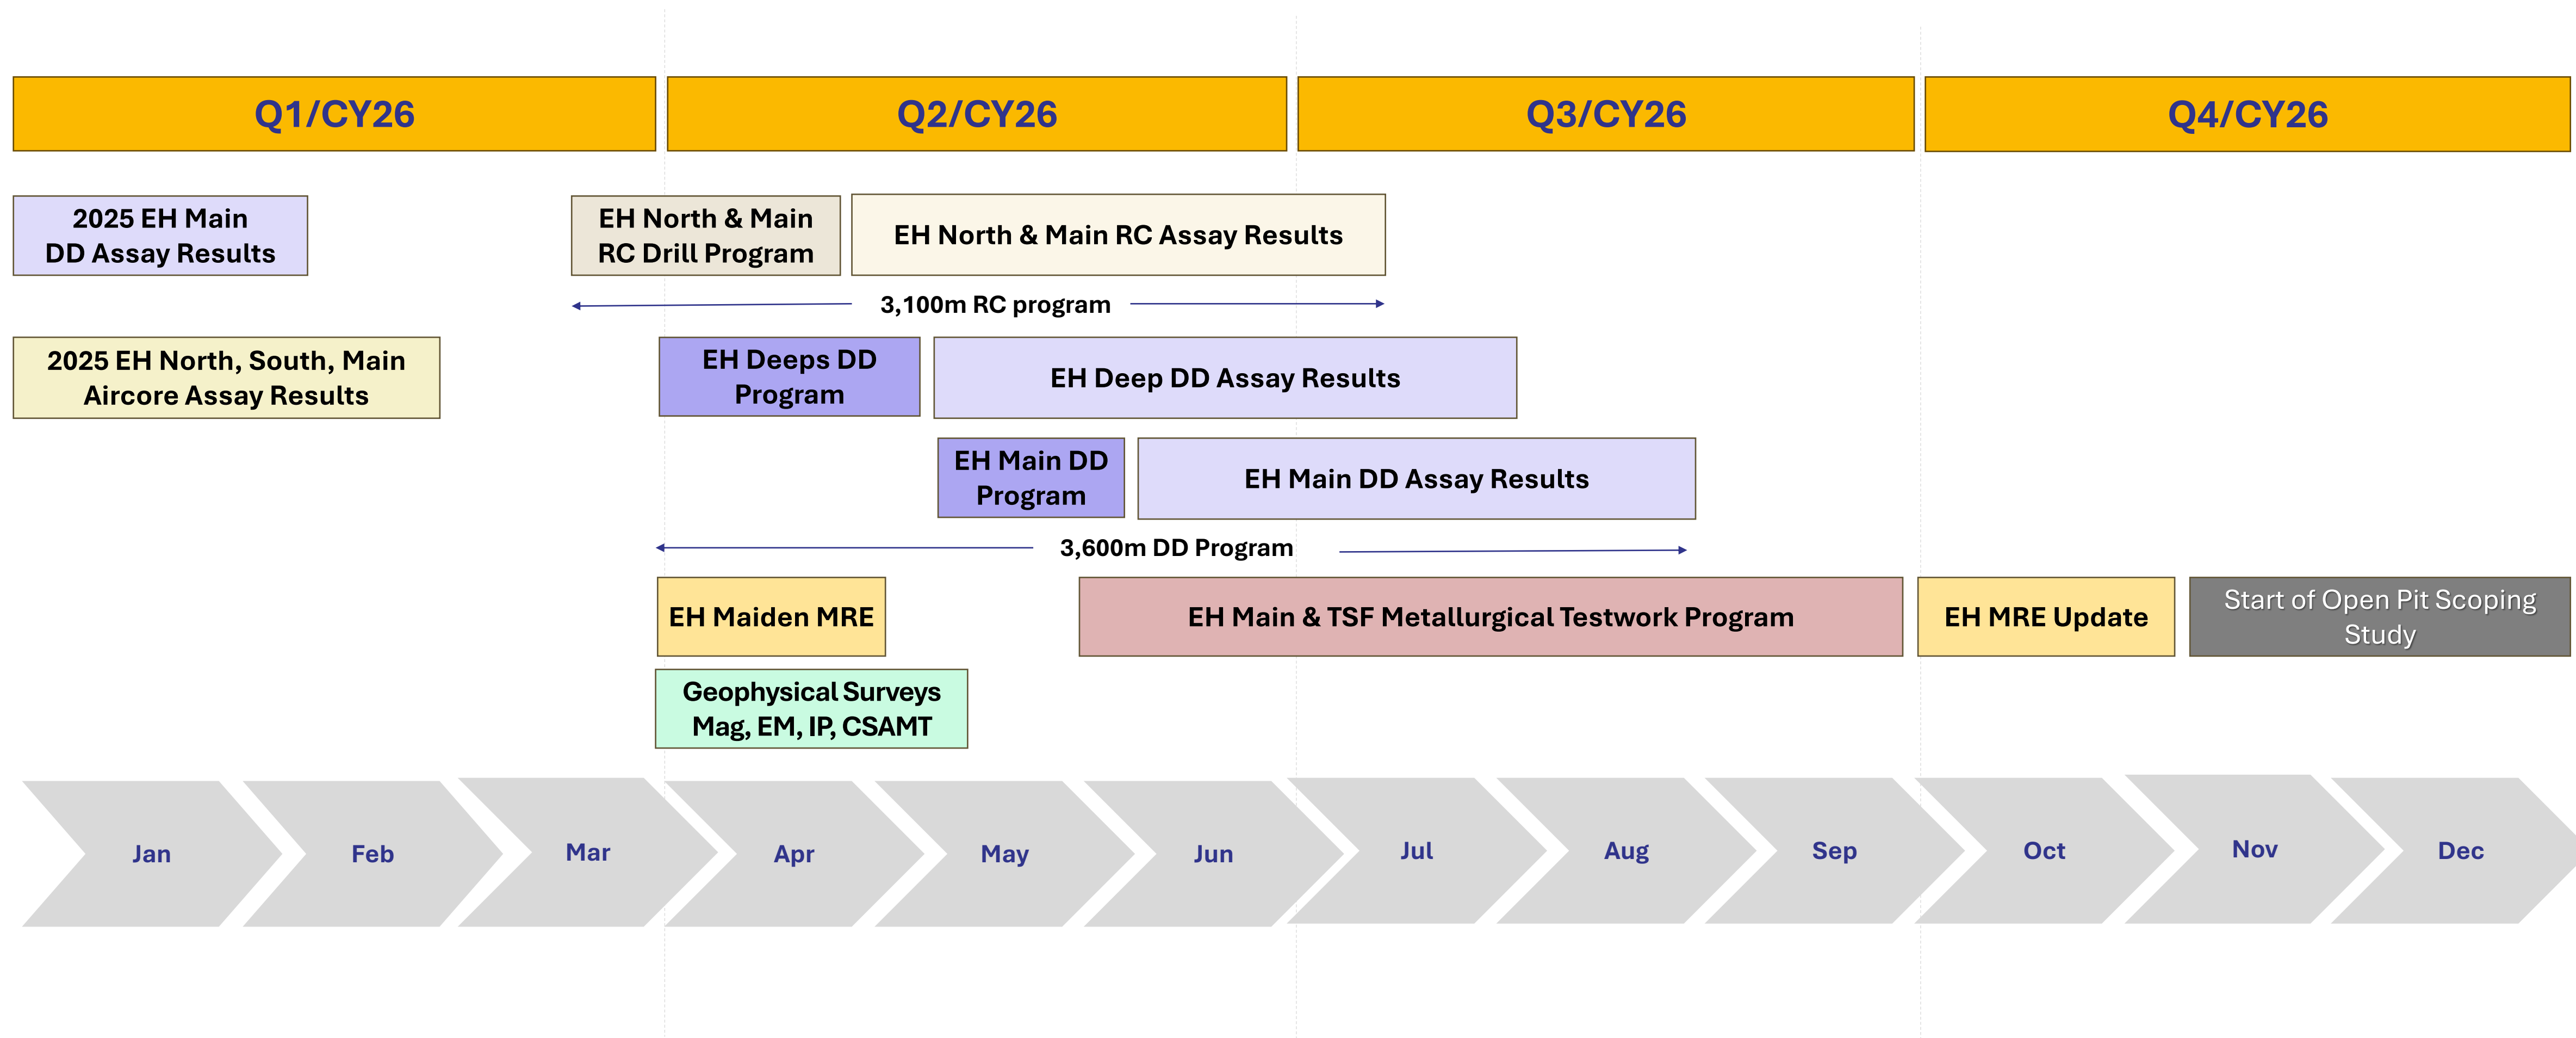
Q1/CY26

Q2/CY26

Q3/CY26

Q4/CY26

2025 EH Main DD Assay Results

EH North & Main RC Drill Program

EH North & Main RC Assay Results

3,100m RC program

2025 EH North, South, Main Aircore Assay Results

EH Deeps DD Program

EH Deep DD Assay Results

EH Main DD Program

EH Main DD Assay Results

3,600m DD Program

EH Maiden MRE

EH Main & TSF Metallurgical Testwork Program

EH MRE Update

Start of Open Pit Scoping Study

Geophysical Surveys Mag, EM, IP, CSAMT

Jan

Feb

Mar

Apr

May

Jun

Jul

Aug

Sep

Oct

Nov

Dec